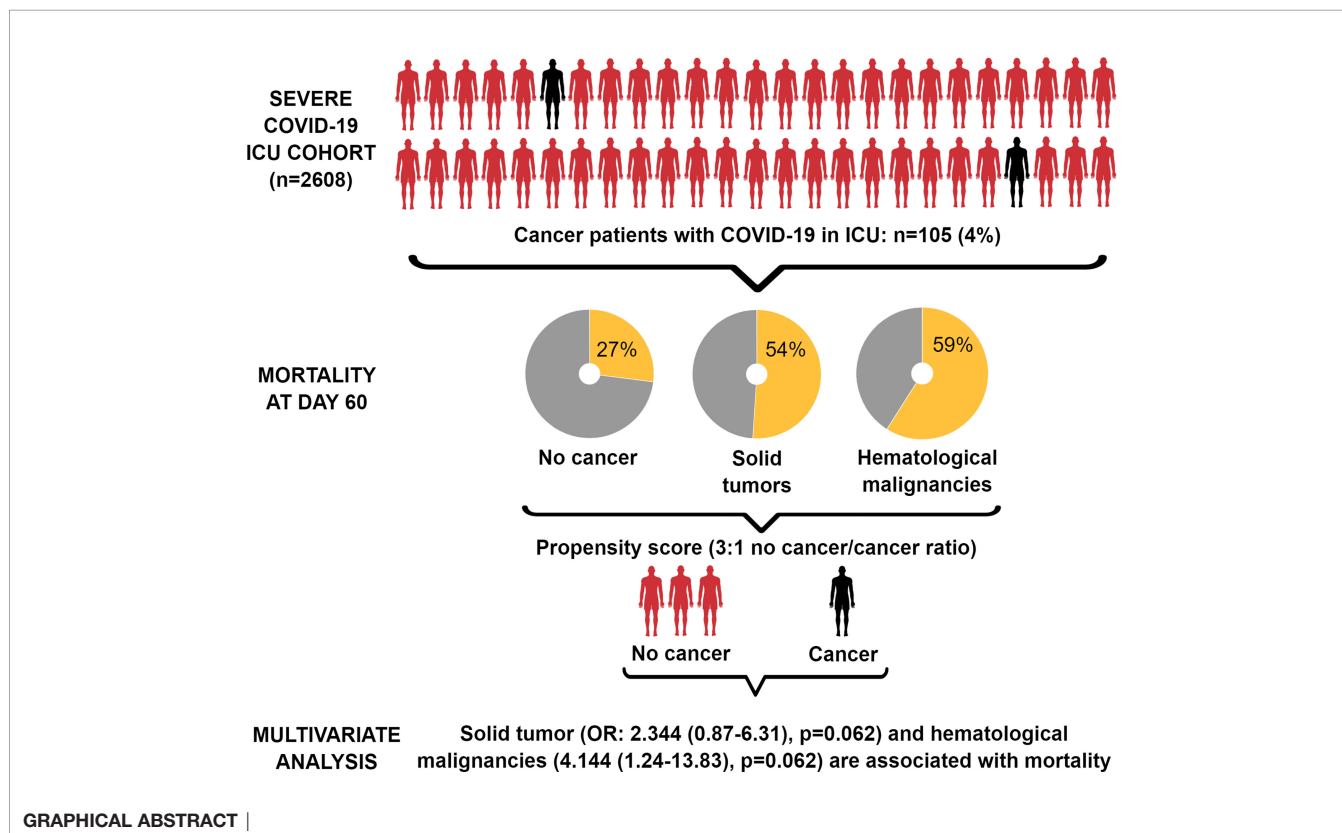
SEVERE COVID-19 ICU COHORT (n=2608)

Cancer patients with COVID-19 in ICU: n=105 (4%)

MORTALITY AT DAY 60

27%

No cancer

54%

Solid tumors

59%

Hematological malignancies

Propensity score (3:1 no cancer/cancer ratio)

No cancer

Cancer

MULTIVARIATE ANALYSIS

Solid tumor (OR: 2.344 (0.87-6.31), p=0.062) and hematological malignancies (4.144 (1.24-13.83), p=0.062) are associated with mortality

GRAPHICAL ABSTRACT |